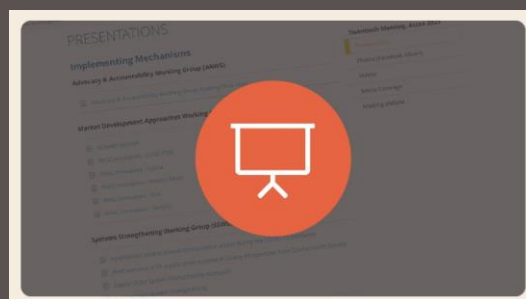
PRESENTATIONS

Implementing Mechanisms

Advocacy & Accountability Working Group (AAWG)

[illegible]

Market Development Approaches Working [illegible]

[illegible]

Systems Strengthening Working Group ([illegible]

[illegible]

Twentieth Meeting, Accra 2015

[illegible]

Photos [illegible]

Videos

Media Coverage

Meeting Website